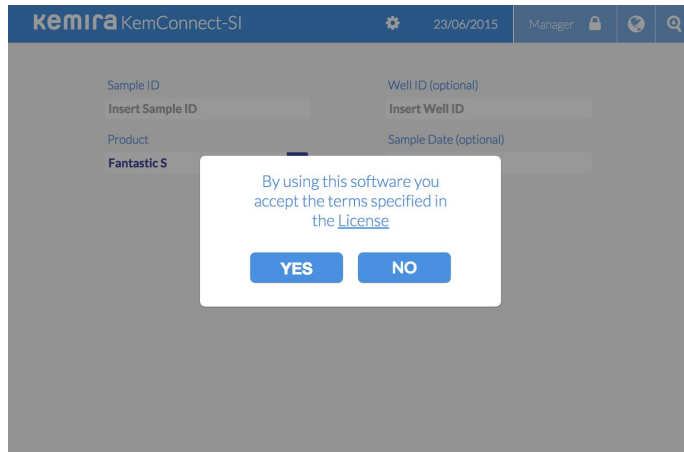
kemira KemConnect-SI

23/06/2015

Manager

Sample ID

Insert Sample ID

Well ID (optional)

Insert Well ID

Product

Fantastic S

Sample Date (optional)

By using this software you accept the terms specified in the License

YES

NO